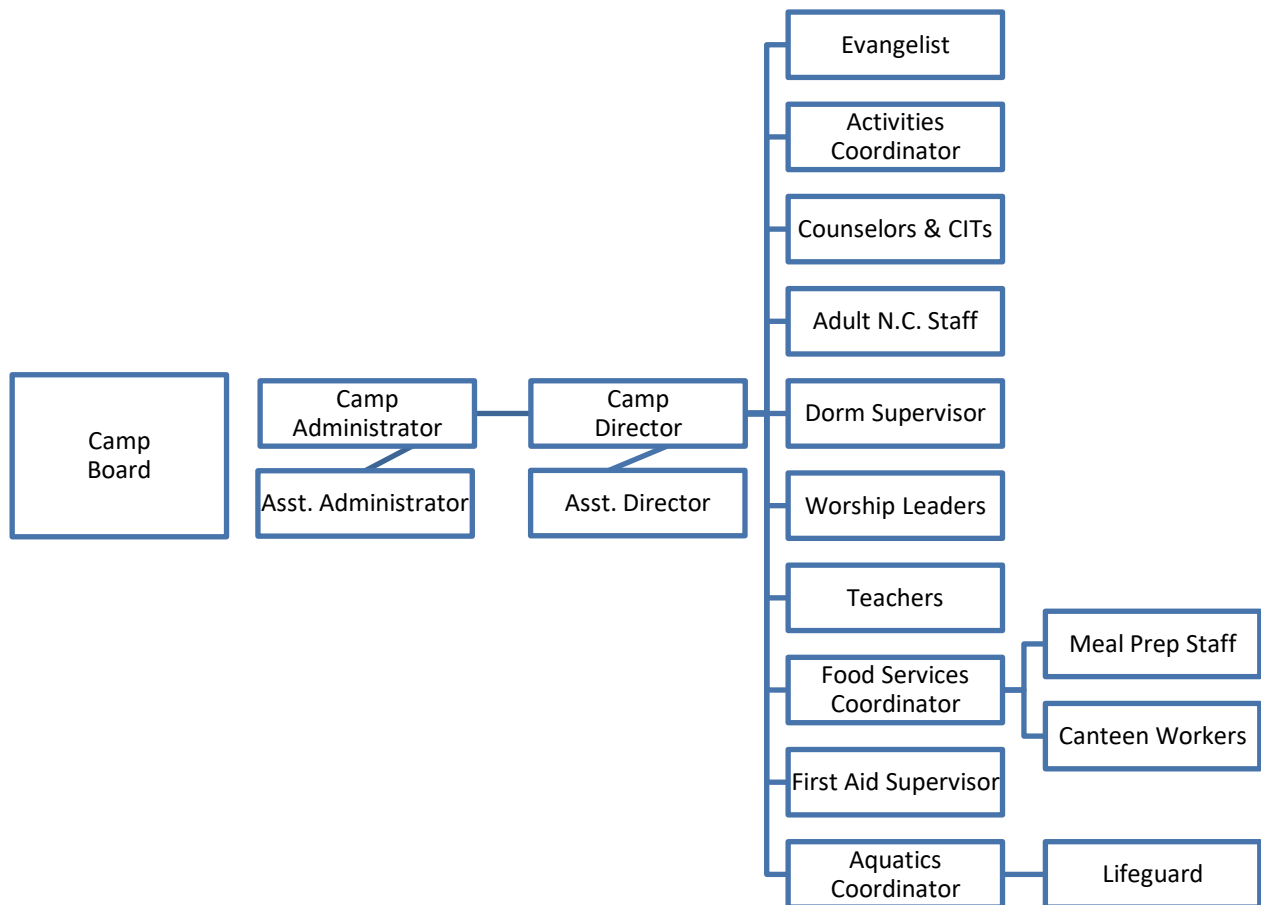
Camp Board

Camp Administrator

Asst. Administrator

Camp Director

Asst. Director

Evangelist

Activities Coordinator

Counselors & CITs

Adult N.C. Staff

Dorm Supervisor

Worship Leaders

Teachers

Food Services Coordinator

Meal Prep Staff

Canteen Workers

First Aid Supervisor

Aquatics Coordinator

Lifeguard